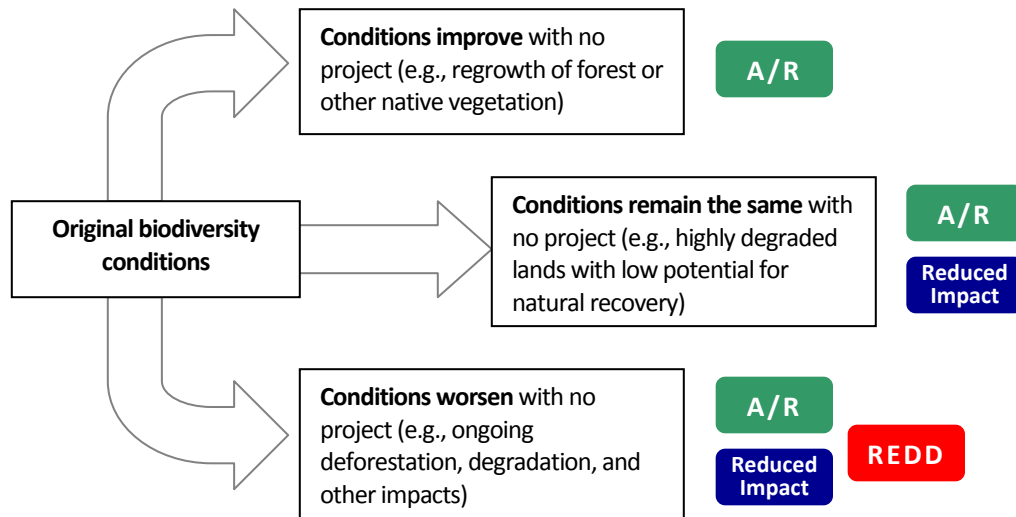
Original biodiversity conditions

**Conditions improve** with no project (e.g., regrowth of forest or other native vegetation)

A/R

**Conditions remain the same** with no project (e.g., highly degraded lands with low potential for natural recovery)

A/R

Reduced Impact

**Conditions worsen** with no project (e.g., ongoing deforestation, degradation, and other impacts)

A/R

Reduced Impact

REDD